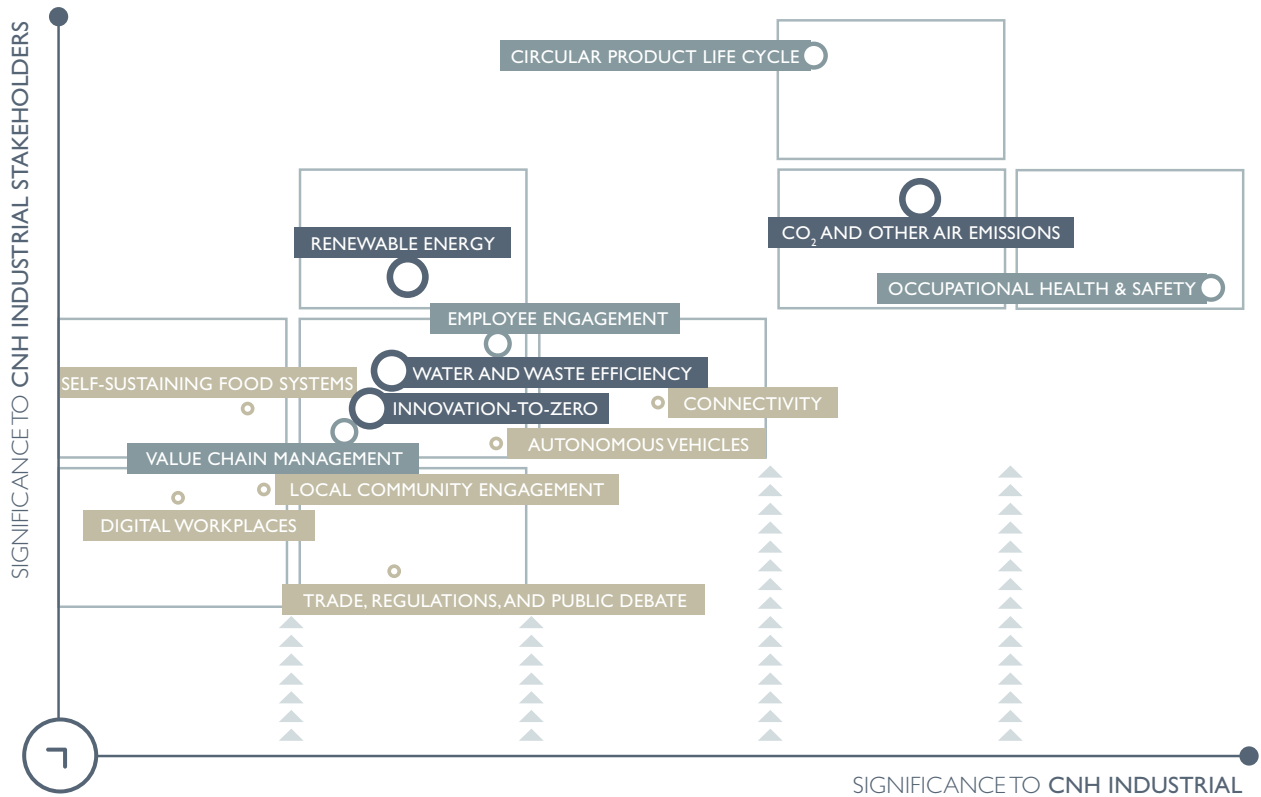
SIGNIFICANCE TO CNH INDUSTRIAL STAKEHOLDERS

CIRCULAR PRODUCT LIFE CYCLE

RENEWABLE ENERGY

$CO_2$ AND OTHER AIR EMISSIONS

OCCUPATIONAL HEALTH & SAFETY

EMPLOYEE ENGAGEMENT

WATER AND WASTE EFFICIENCY

SELF-SUSTAINING FOOD SYSTEMS

INNOVATION-TO-ZERO

CONNECTIVITY

AUTONOMOUS VEHICLES

VALUE CHAIN MANAGEMENT

LOCAL COMMUNITY ENGAGEMENT

DIGITAL WORKPLACES

TRADE, REGULATIONS, AND PUBLIC DEBATE

SIGNIFICANCE TO CNH INDUSTRIAL